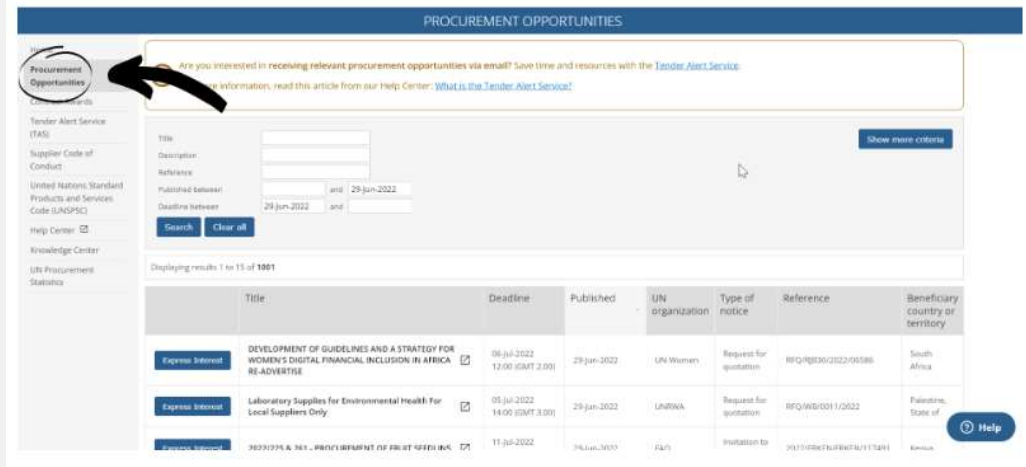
PROCUREMENT OPPORTUNITIES

Home

Procurement Opportunities

Contract Awards

Tender Alert Service (TAS)

Supplier Code of Conduct

United Nations Standard Products and Services Code (UNSPSC)

Help Center

Knowledge Center

UN Procurement Statistics

Are you interested in receiving relevant procurement opportunities via email? Save time and resources with the Tender Alert Service.

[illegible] information, read this article from our Help Center: What is the Tender Alert Service?

Title

Description

Reference

Published between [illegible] and 29-Jun-2022

Deadline between 29-Jun-2022 and

Search Clear all

Show more criteria

Displaying results 1 to 15 of 1001

| | Title | Deadline | Published | UN organization | Type of notice | Reference | Beneficiary country or territory |
|---|---|---|---|---|---|---|---|
| Express Interest | DEVELOPMENT OF GUIDELINES AND A STRATEGY FOR WOMEN'S DIGITAL FINANCIAL INCLUSION IN AFRICA RE-ADVERTISE | 06-Jul-2022 12:00 (GMT 2.00) | 29-Jun-2022 | UN-Women | Request for quotation | RFQ/RJB30/2022/06586 | South Africa |
| Express Interest | Laboratory Supplies for Environmental Health For Local Suppliers Only | 05-Jul-2022 14:00 (GMT 3.00) | 29-Jun-2022 | UNRWA | Request for quotation | RFQ/WB/0011/2022 | Palestine, State of |
| Express Interest | 2022/225 & 261 - PROCUREMENT OF FRUIT SEEDLINS | 11-Jul-2022 | 29-Jun-2022 | FAO | Invitation to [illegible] | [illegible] | Kenya |

Help